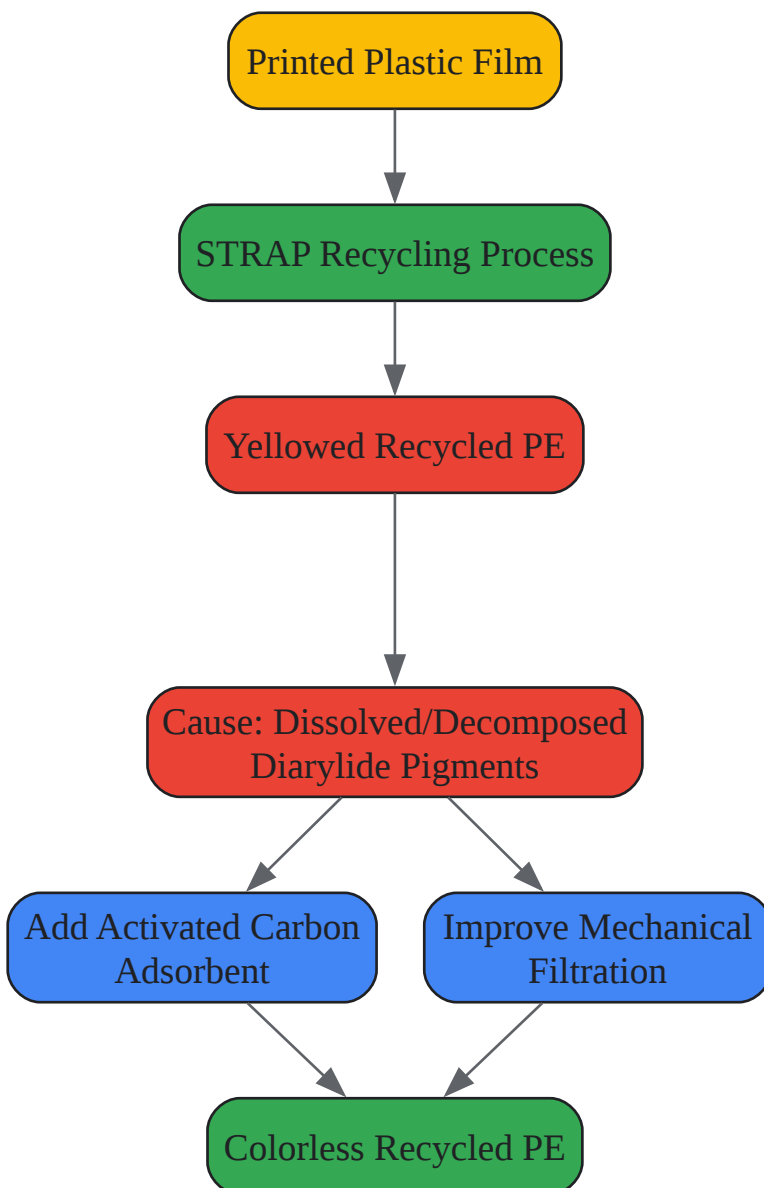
Printed Plastic Film

STRAP Recycling Process

Yellowed Recycled PE

Cause: Dissolved/Decomposed Diarylide Pigments

Add Activated Carbon Adsorbent

Improve Mechanical Filtration

Colorless Recycled PE